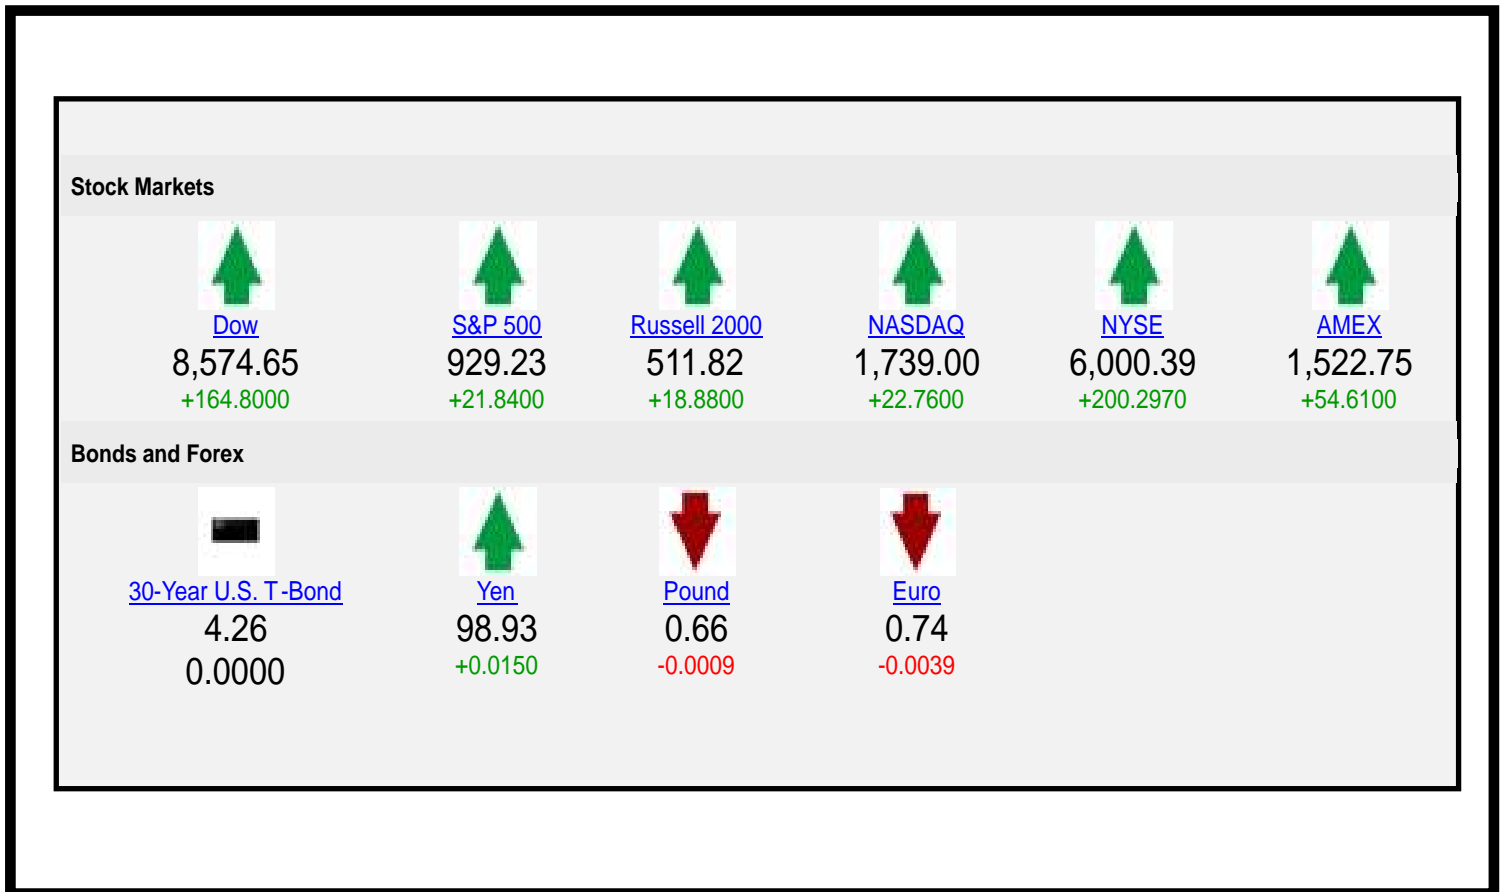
Stock Markets

| Dow | S&P 500 | Russell 2000 | NASDAQ | NYSE | AMEX |
|---|---|---|---|---|---|
| 8,574.65 | 929.23 | 511.82 | 1,739.00 | 6,000.39 | 1,522.75 |
| +164.8000 | +21.8400 | +18.8800 | +22.7600 | +200.2970 | +54.6100 |

Bonds and Forex

| 30-Year U.S. T-Bond | Yen | Pound | Euro |
|---|---|---|---|
| 4.26 | 98.93 | 0.66 | 0.74 |
| 0.0000 | +0.0150 | -0.0009 | -0.0039 |